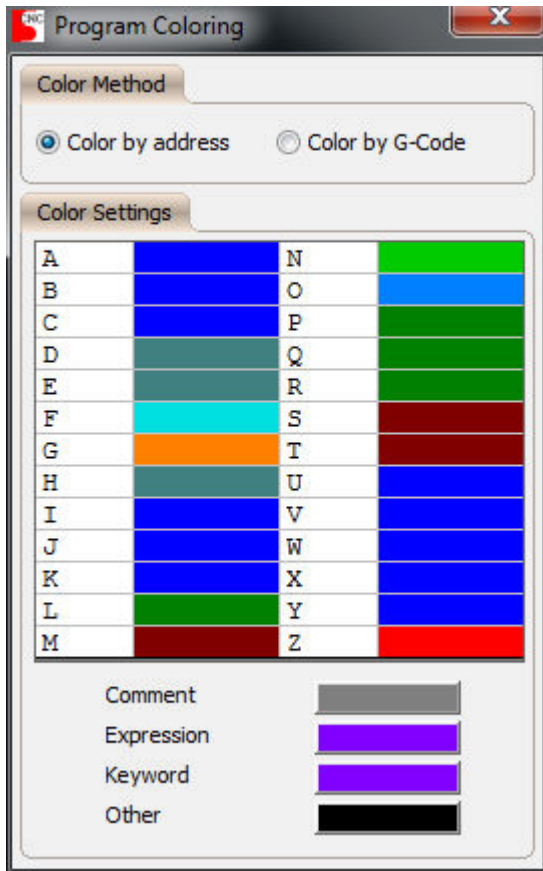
Program Coloring

Color Method

Color by address

Color by G-Code

Color Settings

| | | | |
|---|---|---|---|
| A | | N | |
| B | | O | |
| C | | P | |
| D | | Q | |
| E | | R | |
| F | | S | |
| G | | T | |
| H | | U | |
| I | | V | |
| J | | W | |
| K | | X | |
| L | | Y | |
| M | | Z | |

Comment

Expression

Keyword

Other